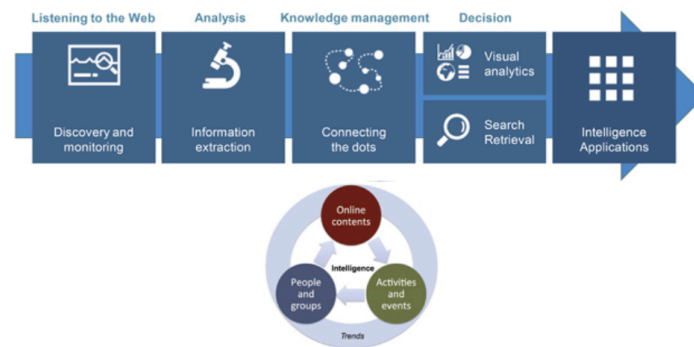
Listening to the Web
Analysis
Knowledge management
Decision

Discovery and monitoring

Information extraction

Connecting the dots

Visual analytics

Search Retrieval

Intelligence Applications

Online contents

Intelligence

People and groups

Activities and events

Trends